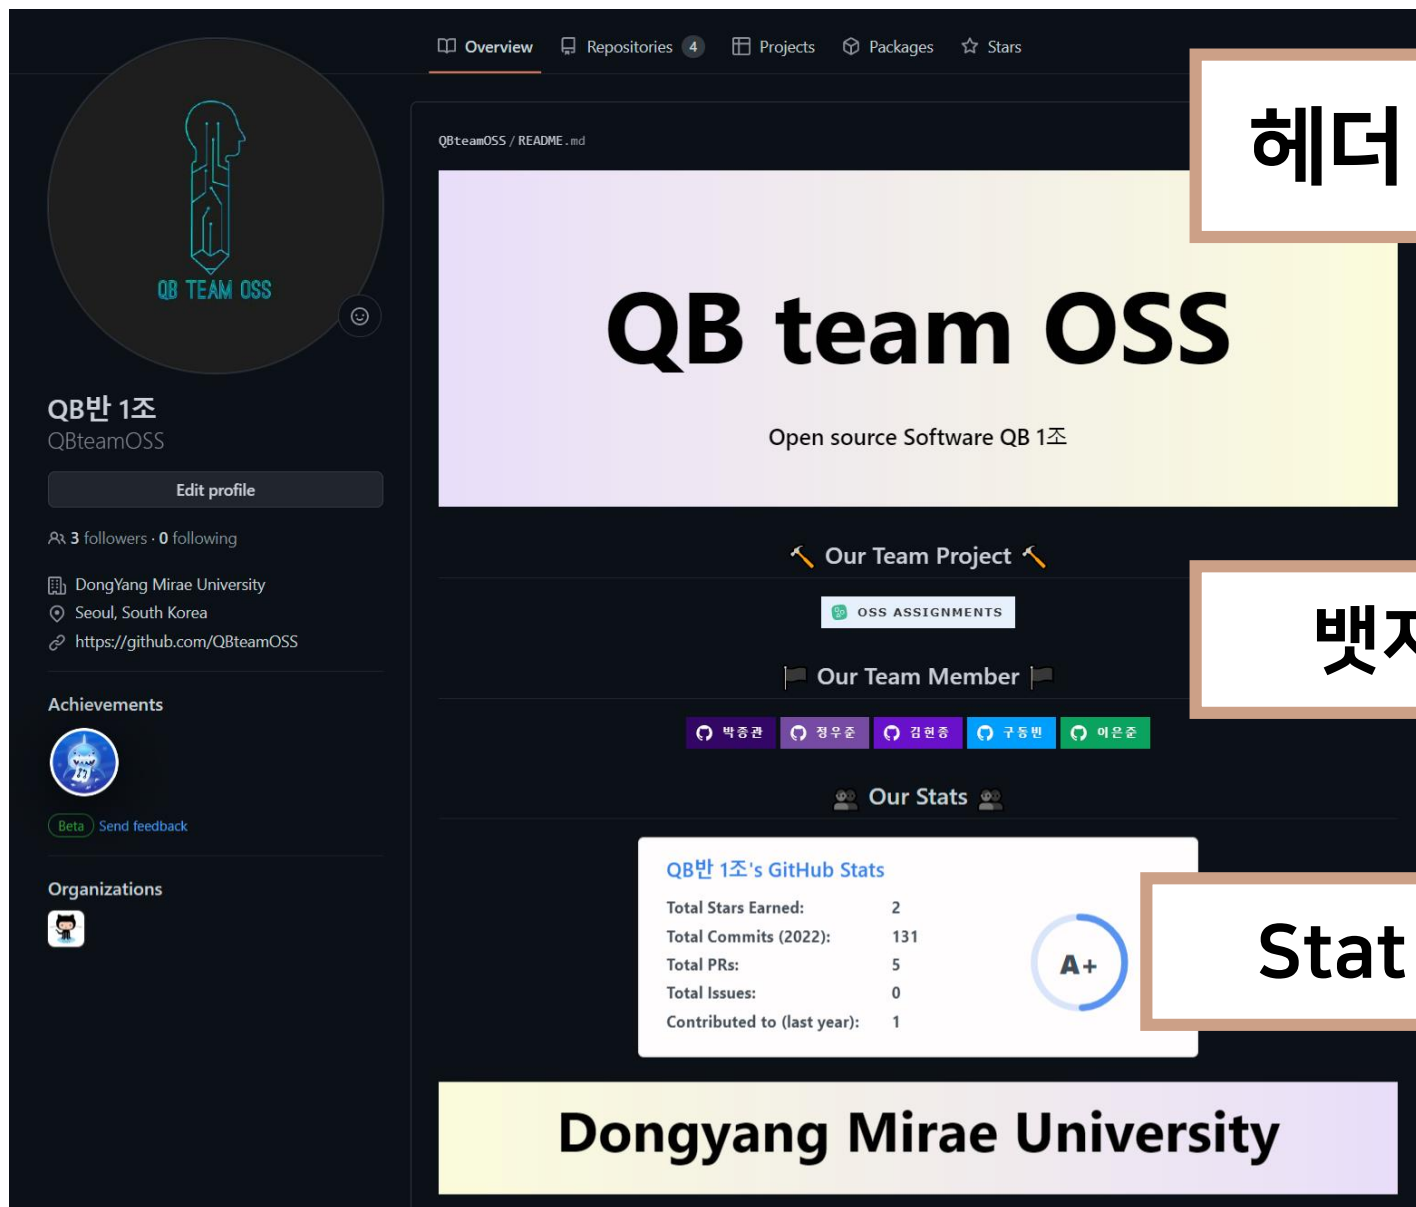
Overview Repositories 4 Projects Packages Stars

QB TEAM OSS

QB반 1조
QBteamOSS

Edit profile

3 followers · 0 following

DongYang Mirae University
Seoul, South Korea
https://github.com/QBteamOSS

Achievements

Beta Send feedback

Organizations

QBteamOSS / README.md

헤더

QB team OSS

Open source Software QB 1조

Our Team Project

OSS ASSIGNMENTS

뱃지

Our Team Member

박종관 정우준 김현종 구동빈 이은준

Our Stats

QB반 1조's GitHub Stats

| | |
|---|---|
| Total Stars Earned: | 2 |
| Total Commits (2022): | 131 |
| Total PRs: | 5 |
| Total Issues: | 0 |
| Contributed to (last year): | 1 |

A+

Stat

Dongyang Mirae University